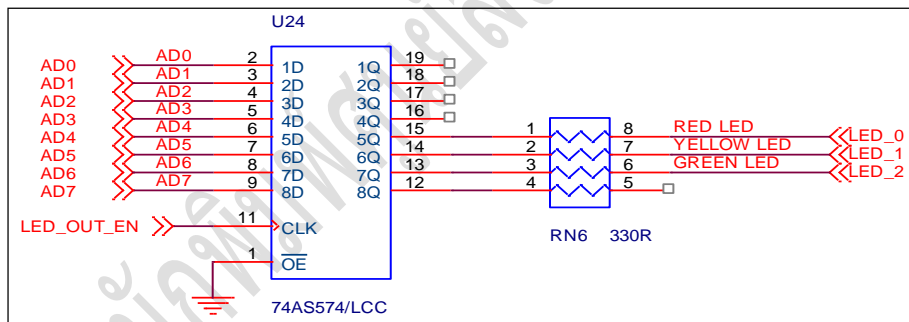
U24

AD0
AD1
AD2
AD3
AD4
AD5
AD6
AD7

AD0
AD1
AD2
AD3
AD4
AD5
AD6
AD7

2
3
4
5
6
7
8
9

1D
2D
3D
4D
5D
6D
7D
8D

1Q
2Q
3Q
4Q
5Q
6Q
7Q
8Q

19
18
17
16
15
14
13
12

LED_OUT_EN
11
CLK
1
$\overline{OE}$

74AS574/LCC

1
2
3
4

8
7
6
5

RED LED
YELLOW LED
GREEN LED

LED_0
LED_1
LED_2

RN6 330R